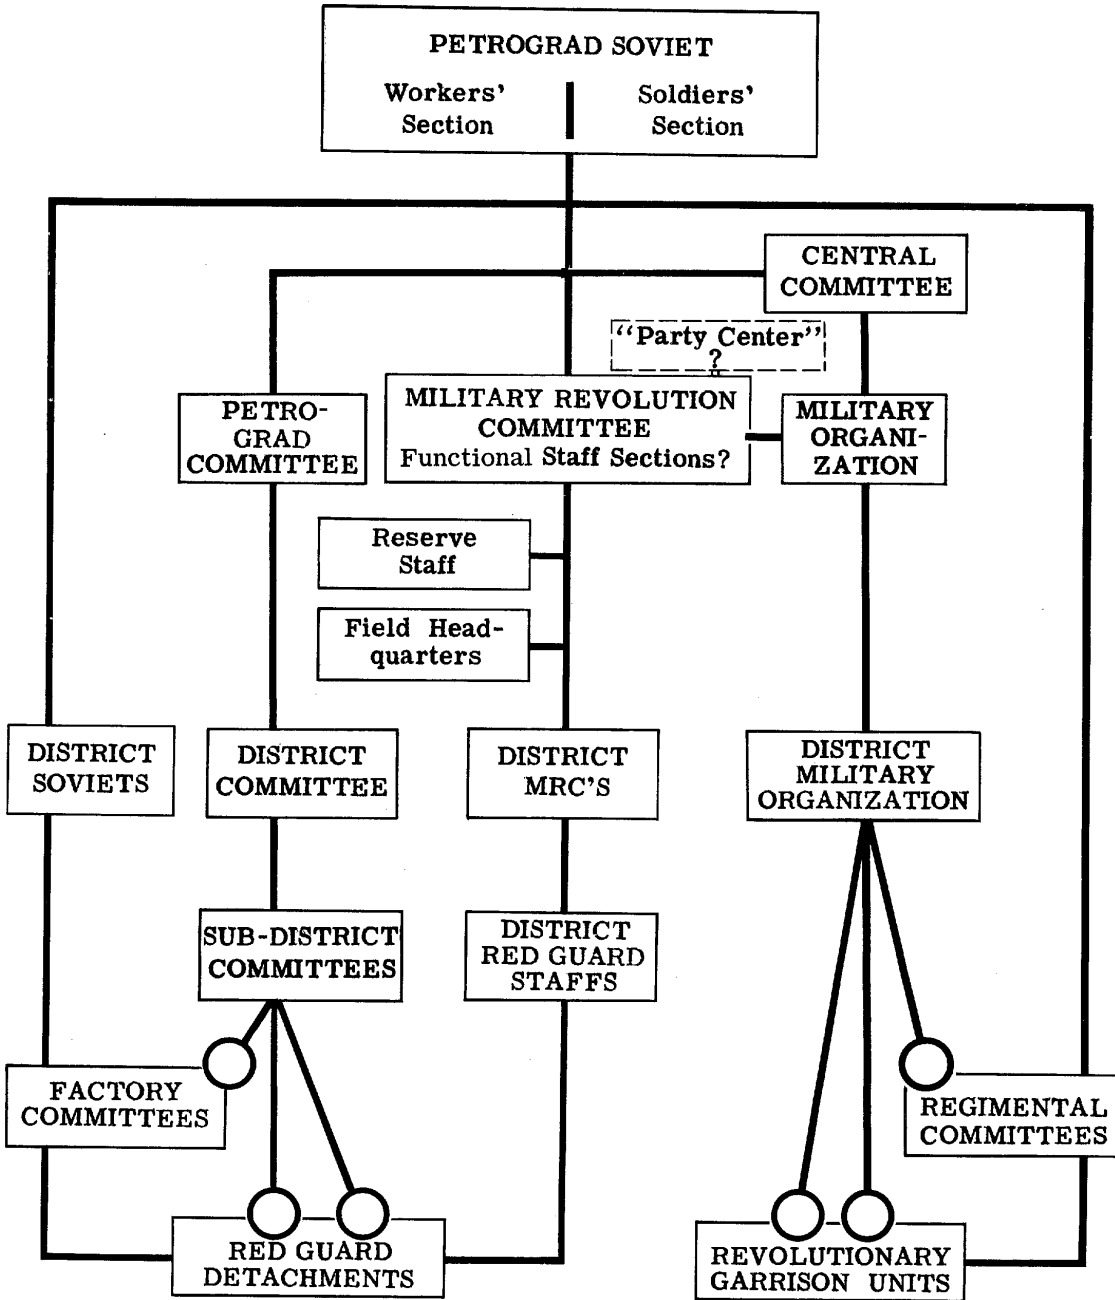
PETROGRAD SOVIET

Workers' Section

Soldiers' Section

CENTRAL COMMITTEE

"Party Center" ?

PETROGRAD COMMITTEE

MILITARY REVOLUTION COMMITTEE Functional Staff Sections?

MILITARY ORGANIZATION

Reserve Staff

Field Headquarters

DISTRICT SOVIETS

DISTRICT COMMITTEE

DISTRICT MRC'S

DISTRICT MILITARY ORGANIZATION

SUB-DISTRICT COMMITTEES

DISTRICT RED GUARD STAFFS

FACTORY COMMITTEES

REGIMENTAL COMMITTEES

RED GUARD DETACHMENTS

REVOLUTIONARY GARRISON UNITS